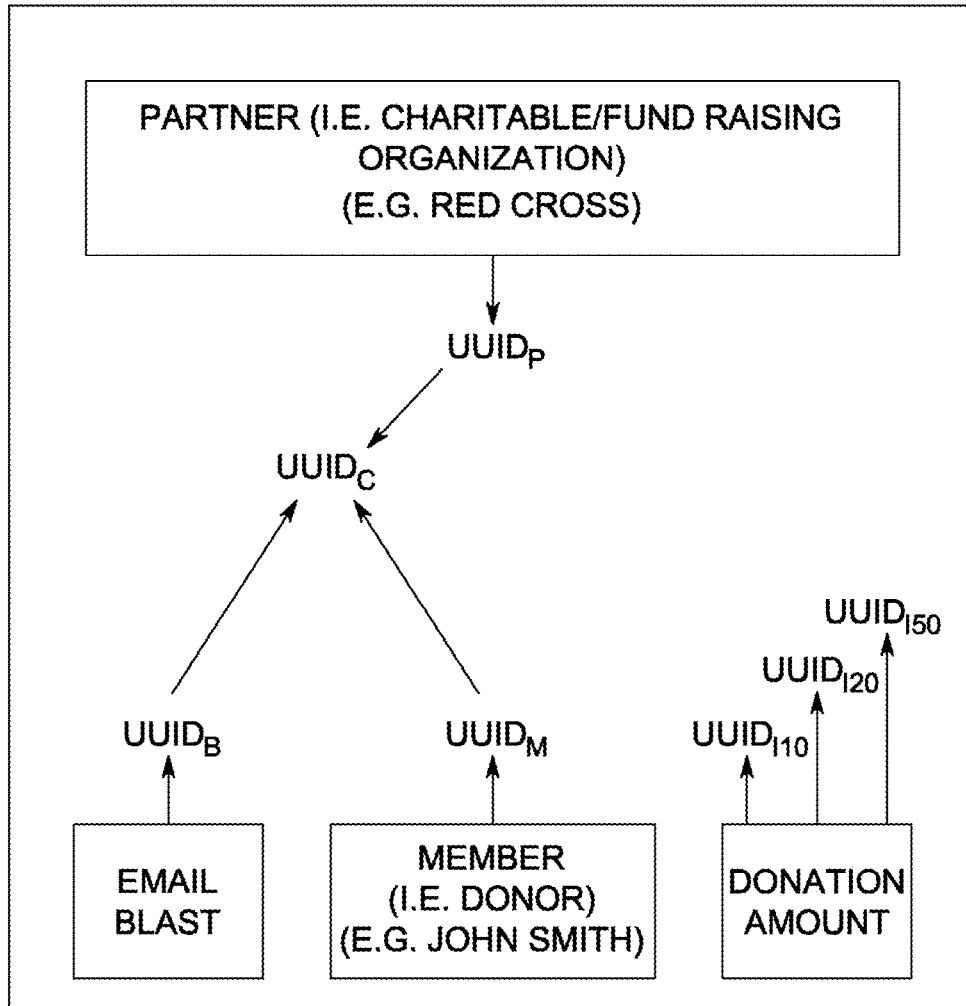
PARTNER (I.E. CHARITABLE/FUND RAISING ORGANIZATION)
(E.G. RED CROSS)

$UUID_P$

$UUID_C$

$UUID_{I50}$

$UUID_{I20}$

$UUID_B$

$UUID_M$

$UUID_{I10}$

EMAIL BLAST

MEMBER (I.E. DONOR) (E.G. JOHN SMITH)

DONATION AMOUNT